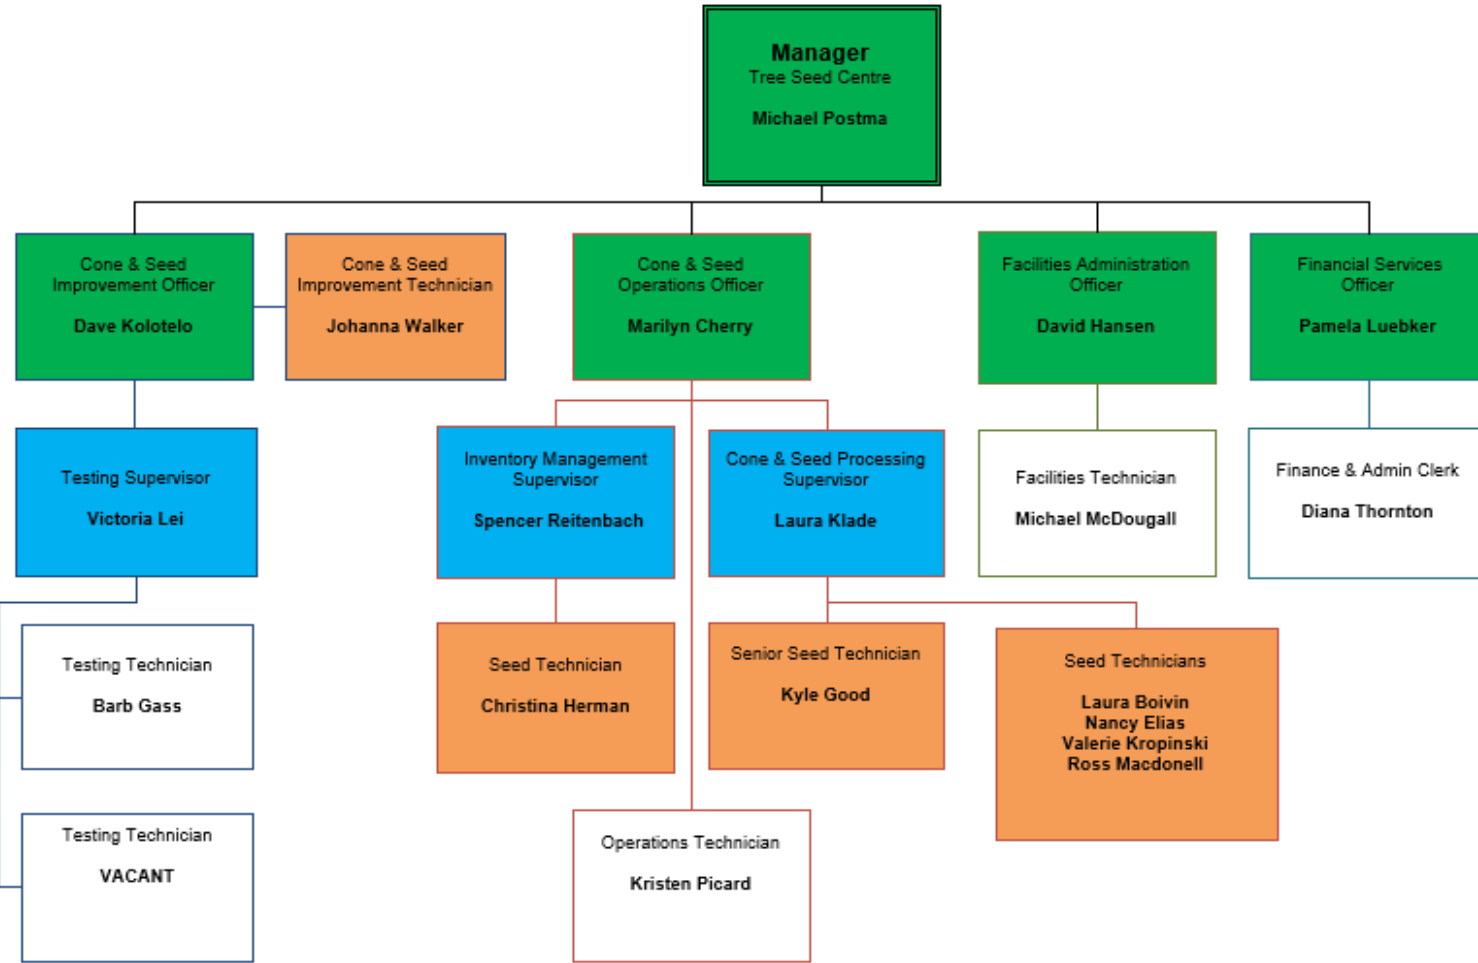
Manager
Tree Seed Centre

Michael Postma

Cone & Seed Improvement Officer

Dave Kolotelo

Cone & Seed Improvement Technician

Johanna Walker

Cone & Seed Operations Officer

Marilyn Cherry

Facilities Administration Officer

David Hansen

Financial Services Officer

Pamela Luebker

Testing Supervisor

Victoria Lei

Inventory Management Supervisor

Spencer Reitenbach

Cone & Seed Processing Supervisor

Laura Klade

Facilities Technician

Michael McDougall

Finance & Admin Clerk

Diana Thornton

Testing Technician

Barb Gass

Seed Technician

Christina Herman

Senior Seed Technician

Kyle Good

Seed Technicians

Laura Boivin
Nancy Elias
Valerie Kropinski
Ross Macdonell

Testing Technician

VACANT

Operations Technician

Kristen Picard